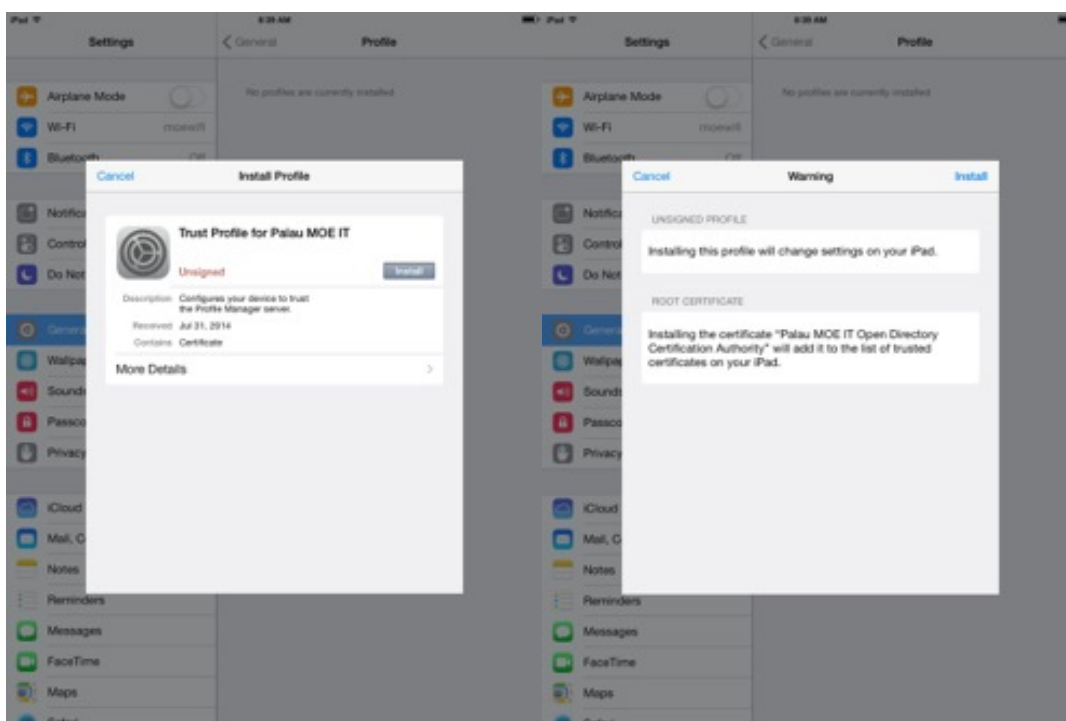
iPad
8:39 AM
Settings
General
Profile
No profiles are currently installed
Airplane Mode
Wi-Fi
moeit
Bluetooth
Off
Notifica
Control
Do Not
General
Wallpa
Sounds
Passco
Privacy
iCloud
Mail, C
Notes
Reminders
Messages
FaceTime
Maps

Cancel
Install Profile
Trust Profile for Palau MOE IT
Unsigned
Install
Description Configures your device to trust the Profile Manager server.
Received Jul 31, 2014
Contains Certificate
More Details

iPad
8:39 AM
Settings
General
Profile
No profiles are currently installed
Airplane Mode
Wi-Fi
moeit
Bluetooth
Off
Notifica
Control
Do Not
General
Wallpa
Sounds
Passco
Privacy
iCloud
Mail, C
Notes
Reminders
Messages
FaceTime
Maps

Cancel
Warning
Install
UNSIGNED PROFILE
Installing this profile will change settings on your iPad.
ROOT CERTIFICATE
Installing the certificate "Palau MOE IT Open Directory Certification Authority" will add it to the list of trusted certificates on your iPad.